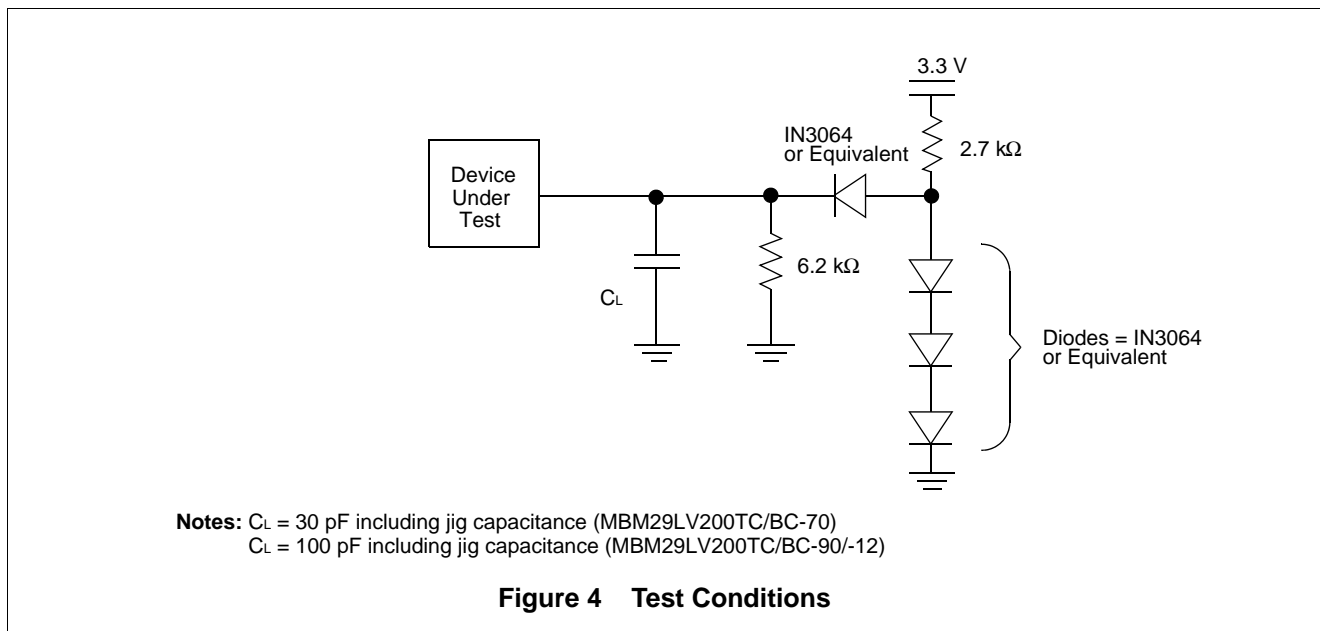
3.3 V

IN3064 or Equivalent

2.7 kΩ

Device Under Test

$C_L$

6.2 kΩ

Diodes = IN3064 or Equivalent

**Notes:** $C_L$ = 30 pF including jig capacitance (MBM29LV200TC/BC-70)
$C_L$ = 100 pF including jig capacitance (MBM29LV200TC/BC-90/-12)

**Figure 4 Test Conditions**